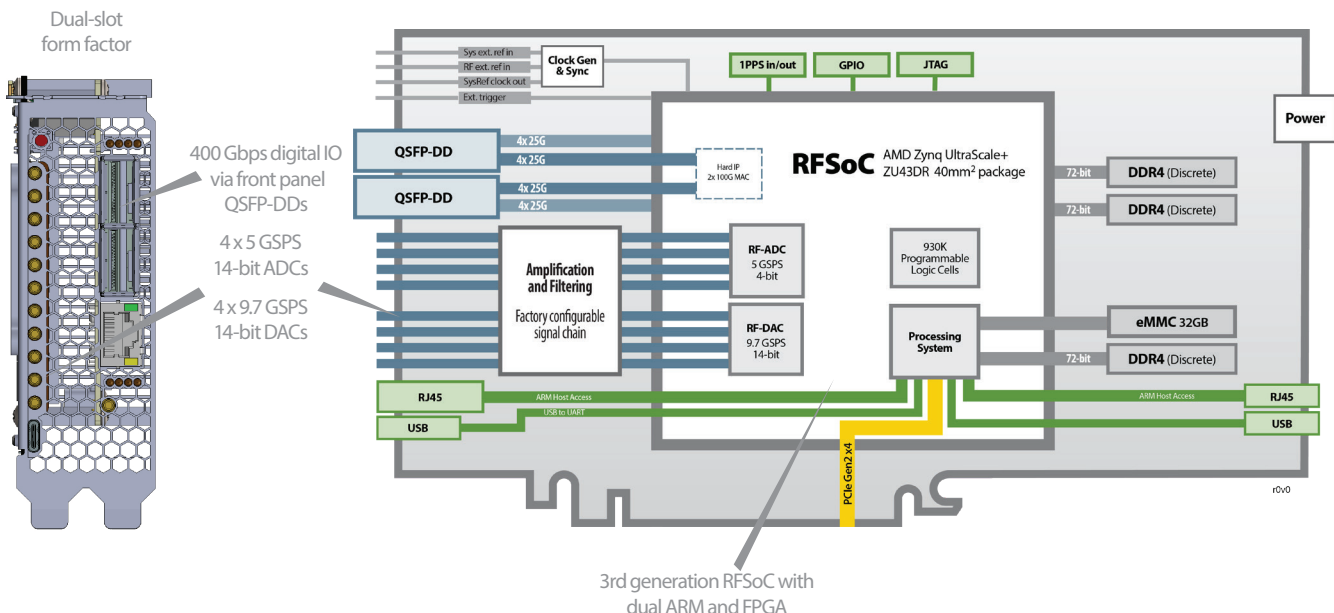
Dual-slot form factor

400 Gbps digital IO via front panel QSFP-DDs

4 x 5 GSPS 14-bit ADCs

4 x 9.7 GSPS 14-bit DACs

Sys ext. ref in
RF ext. ref in
SysRef clock out
Ext. trigger

Clock Gen & Sync

1PPS in/out
GPIO
JTAG

Power

QSFP-DD
4x 25G
4x 25G
QSFP-DD
4x 25G
4x 25G

Hard IP 2x 100G MAC

RFSoC AMD Zynq UltraScale+ ZU43DR 40mm$^2$ package

72-bit DDR4 (Discrete)
72-bit DDR4 (Discrete)

Amplification and Filtering
Factory configurable signal chain

RF-ADC
5 GSPS
4-bit

930K Programmable Logic Cells

RF-DAC
9.7 GSPS
14-bit

Processing System

eMMC 32GB
72-bit DDR4 (Discrete)

RJ45
ARM Host Access
USB to UART
USB

ARM Host Access
RJ45
USB

PCIe Gen2 x4

r0v0

3rd generation RFSoC with dual ARM and FPGA